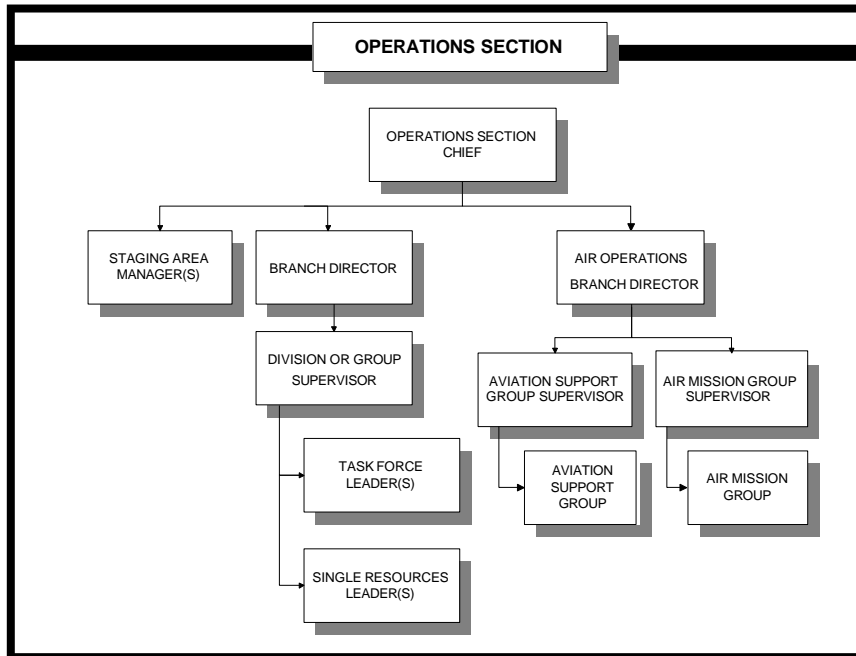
OPERATIONS SECTION

OPERATIONS SECTION CHIEF

STAGING AREA MANAGER(S)

BRANCH DIRECTOR

AIR OPERATIONS BRANCH DIRECTOR

DIVISION OR GROUP SUPERVISOR

AVIATION SUPPORT GROUP SUPERVISOR

AIR MISSION GROUP SUPERVISOR

TASK FORCE LEADER(S)

AVIATION SUPPORT GROUP

AIR MISSION GROUP

SINGLE RESOURCES LEADER(S)